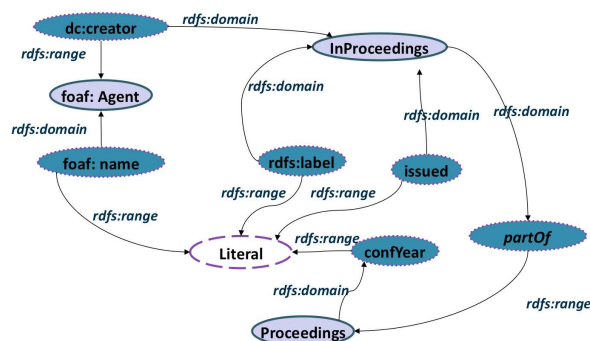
dc:creator
rdfs:domain
InProceedings
rdfs:range
foaf: Agent
rdfs:domain
rdfs:domain
rdfs:domain
rdfs:domain
foaf: name
rdfs:label
issued
rdfs:range
rdfs:range
rdfs:range
partOf
rdfs:range
Literal
confYear
rdfs:domain
rdfs:range
Proceedings